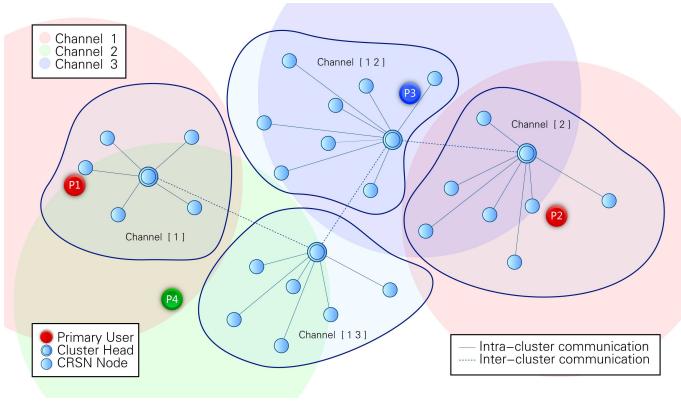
Channel 1
Channel 2
Channel 3

Channel [ 1 2 ]

P3

Channel [ 2 ]

P1

P2

Channel [ 1 ]

P4

Channel [ 1 3 ]

Primary User
Cluster Head
CRSN Node

Intra–cluster communication
Inter–cluster communication